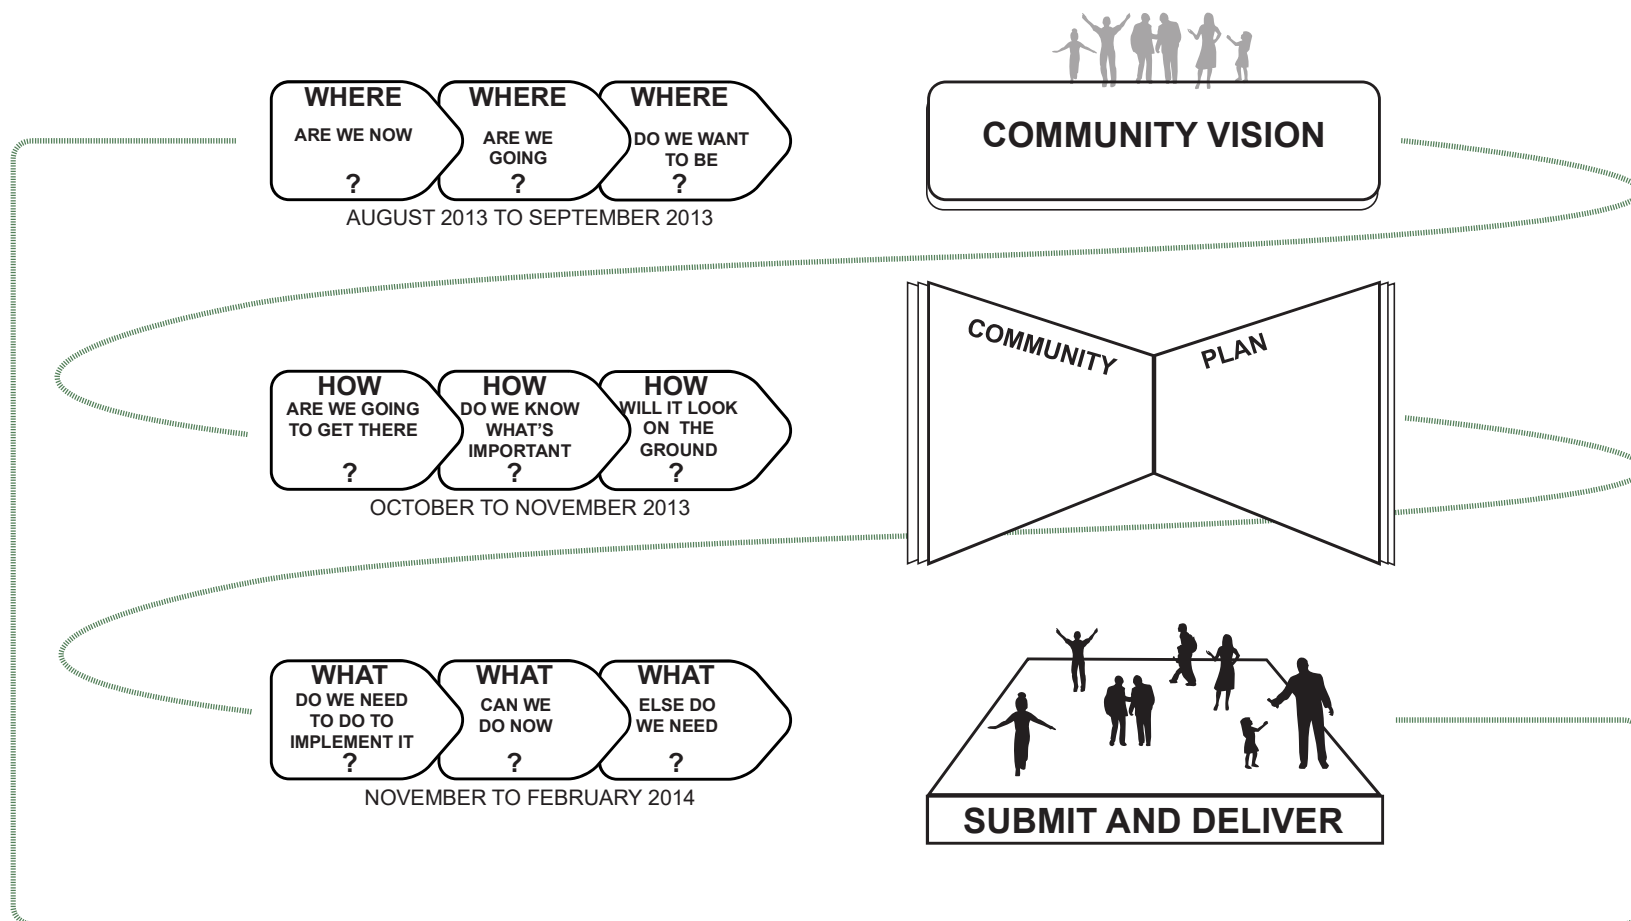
WHERE ARE WE NOW ?

WHERE ARE WE GOING ?

WHERE DO WE WANT TO BE ?

AUGUST 2013 TO SEPTEMBER 2013

COMMUNITY VISION

COMMUNITY PLAN

HOW ARE WE GOING TO GET THERE ?

HOW DO WE KNOW WHAT'S IMPORTANT ?

HOW WILL IT LOOK ON THE GROUND ?

OCTOBER TO NOVEMBER 2013

WHAT DO WE NEED TO DO TO IMPLEMENT IT ?

WHAT CAN WE DO NOW ?

WHAT ELSE DO WE NEED ?

NOVEMBER TO FEBRUARY 2014

SUBMIT AND DELIVER